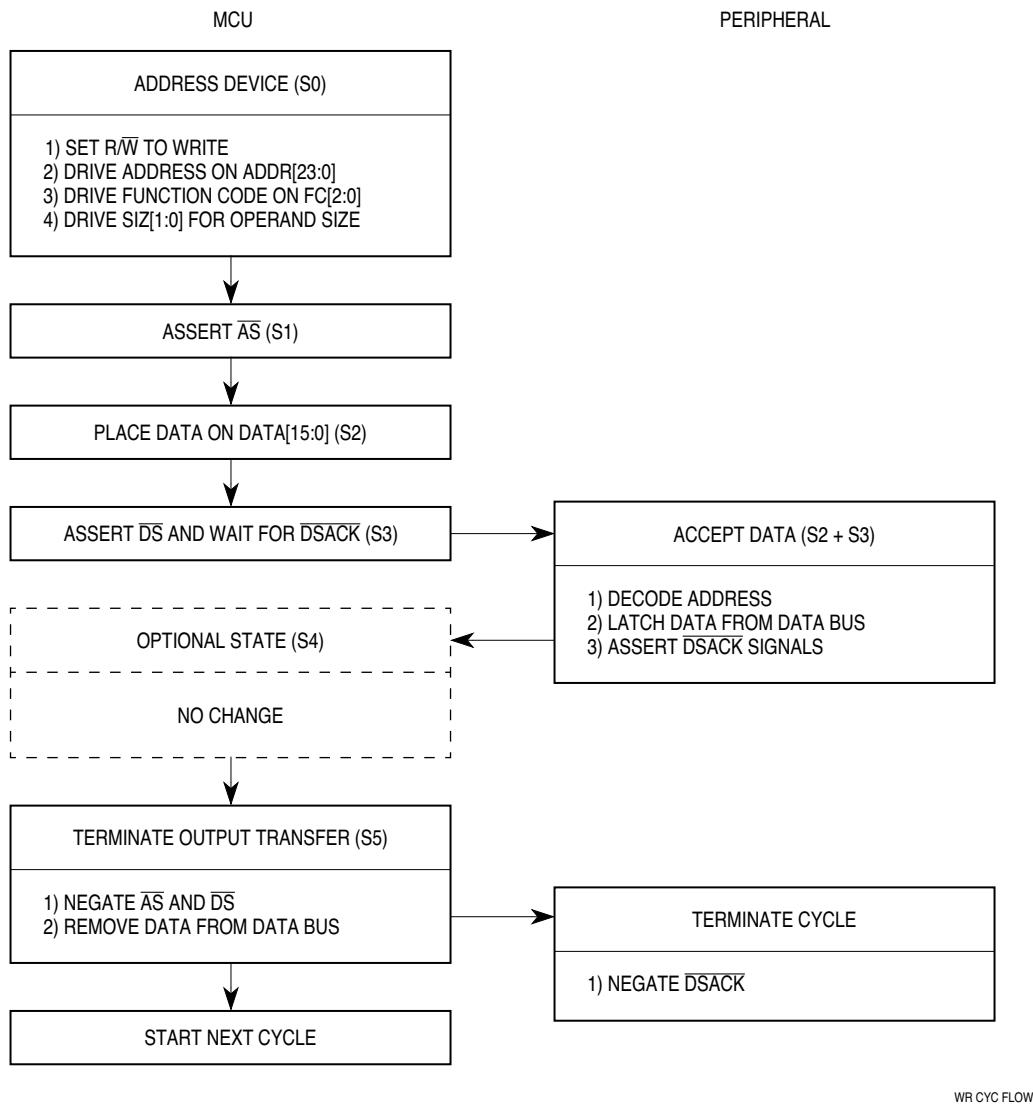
MCU

PERIPHERAL

ADDRESS DEVICE (S0)

1) SET R/$\overline{W}$ TO WRITE
2) DRIVE ADDRESS ON ADDR[23:0]
3) DRIVE FUNCTION CODE ON FC[2:0]
4) DRIVE SIZ[1:0] FOR OPERAND SIZE

ASSERT $\overline{AS}$ (S1)

PLACE DATA ON DATA[15:0] (S2)

ASSERT $\overline{DS}$ AND WAIT FOR $\overline{DSACK}$ (S3)

ACCEPT DATA (S2 + S3)

1) DECODE ADDRESS
2) LATCH DATA FROM DATA BUS
3) ASSERT $\overline{DSACK}$ SIGNALS

OPTIONAL STATE (S4)

NO CHANGE

TERMINATE OUTPUT TRANSFER (S5)

1) NEGATE $\overline{AS}$ AND $\overline{DS}$
2) REMOVE DATA FROM DATA BUS

TERMINATE CYCLE

1) NEGATE $\overline{DSACK}$

START NEXT CYCLE

WR CYC FLOW